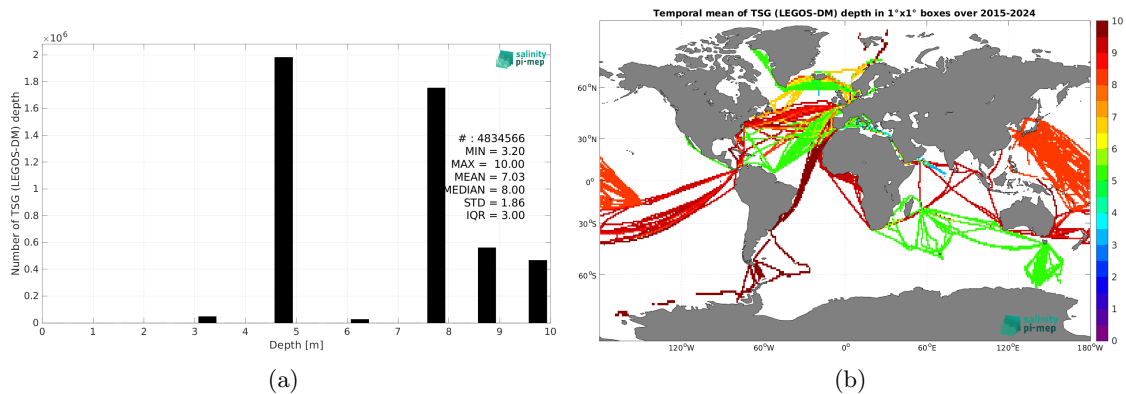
$\times 10^6$

salinity pi-mep

Number of TSG (LEGOS-DM) depth

2
1.8
1.6
1.4
1.2
1
0.8
0.6
0.4
0.2
0

# : 4834566
MIN = 3.20
MAX = 10.00
MEAN = 7.03
MEDIAN = 8.00
STD = 1.86
IQR = 3.00

0 1 2 3 4 5 6 7 8 9 10
Depth [m]

(a)

Temporal mean of TSG (LEGOS-DM) depth in 1°x1° boxes over 2015-2024

60°N
30°N
0°
30°S
60°S

120°W 60°W 0° 60°E 120°E 180°W

salinity pi-mep

10
9
8
7
6
5
4
3
2
1
0

(b)